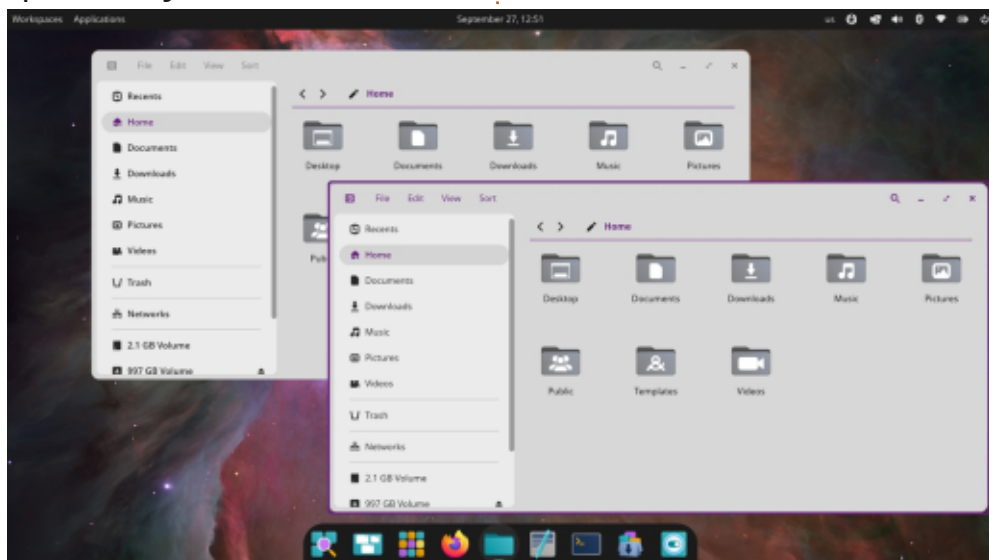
Workspaces Applications

September 27, 12:51

us

File Edit View Sort

Recents
Home
Documents
Downloads
Music
Pictures
Videos
Trash
Networks
2.1 GB Volume
997 GB Volume

Home

Desktop
Documents
Downloads
Music
Pictures
Public

File Edit View Sort

Recents
Home
Documents
Downloads
Music
Pictures
Videos
Trash
Networks
2.1 GB Volume
997 GB Volume

Home

Desktop
Documents
Downloads
Music
Pictures
Public
Templates
Videos